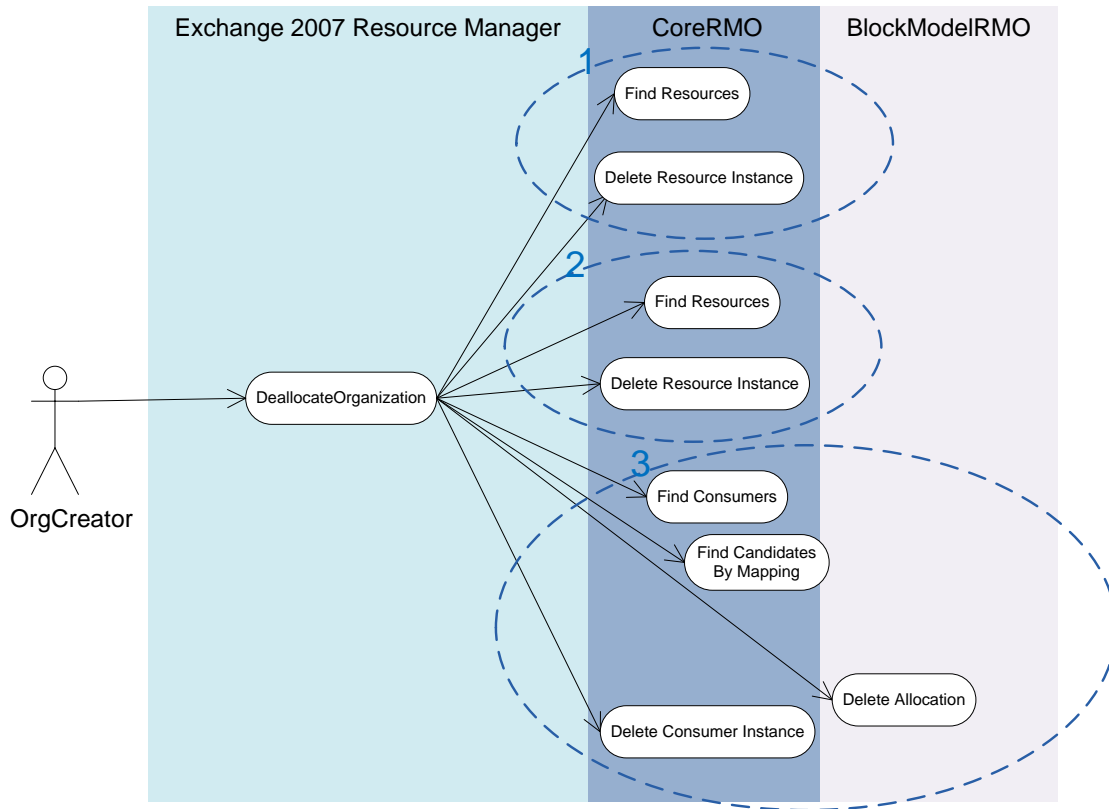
Exchange 2007 Resource Manager

CoreRMO

BlockModelRMO

1

Find Resources

Delete Resource Instance

2

Find Resources

Delete Resource Instance

DeallocateOrganization

OrgCreator

3

Find Consumers

Find Candidates By Mapping

Delete Allocation

Delete Consumer Instance